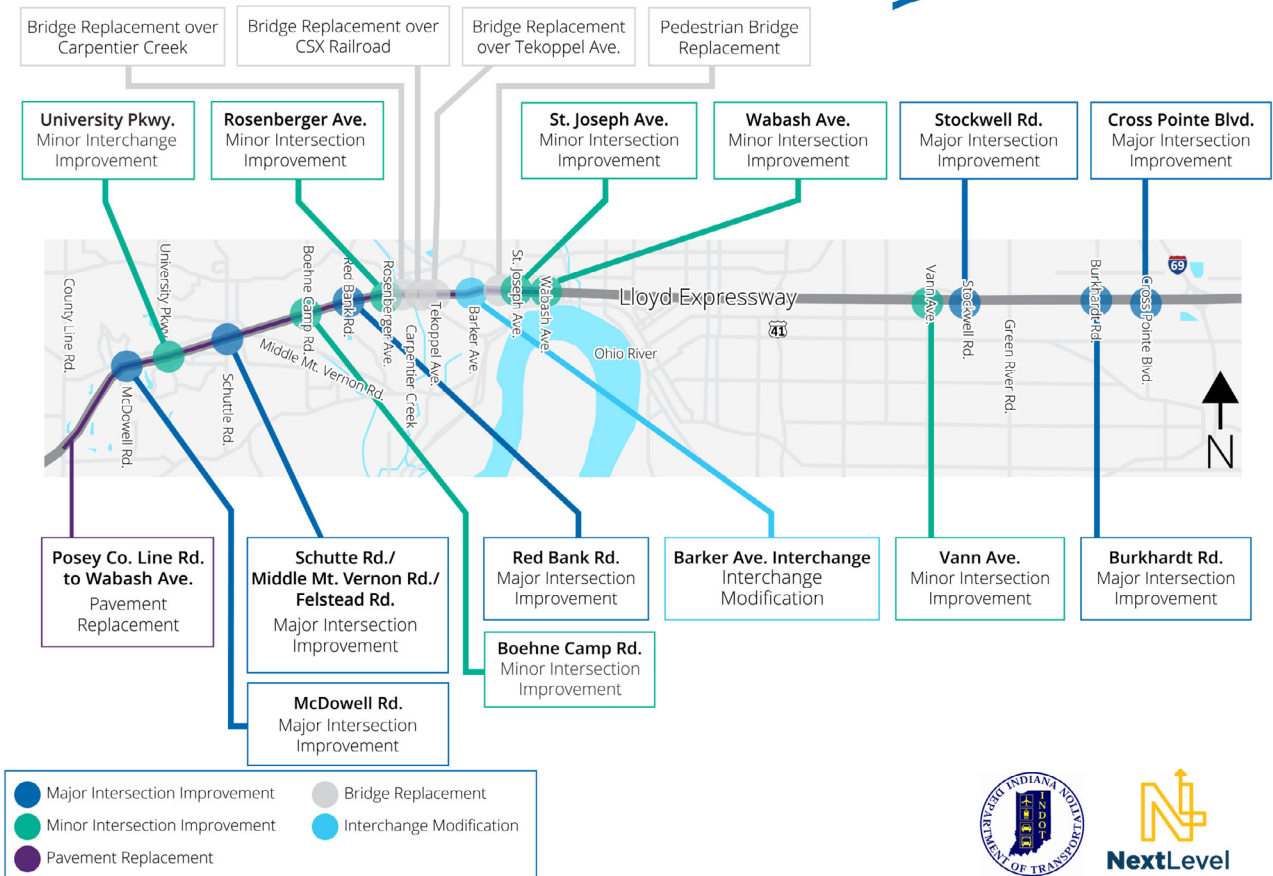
Bridge Replacement over Carpentier Creek

Bridge Replacement over CSX Railroad

Bridge Replacement over Tekoppel Ave.

Pedestrian Bridge Replacement

University Pkwy.
Minor Interchange Improvement

Rosenberger Ave.
Minor Intersection Improvement

St. Joseph Ave.
Minor Intersection Improvement

Wabash Ave.
Minor Intersection Improvement

Stockwell Rd.
Major Intersection Improvement

Cross Pointe Blvd.
Major Intersection Improvement

County Line Rd.
University Pkwy.
McDowell Rd.
Schuttle Rd.
Boehne Camp Rd.
Red Bank Rd.
Rosenberger Ave.
Middle Mt. Vernon Rd.
Carpentier Creek
Tekoppel Ave.
Barker Ave.
St. Joseph Ave.
Wabash Ave.
Ohio River
Lloyd Expressway
41
Vann Ave.
Stockwell Rd.
Green River Rd.
Burkhardt Rd.
69
Cross Pointe Blvd.
N

Posey Co. Line Rd. to Wabash Ave.
Pavement Replacement

Schutte Rd./ Middle Mt. Vernon Rd./ Felstead Rd.
Major Intersection Improvement

Red Bank Rd.
Major Intersection Improvement

Barker Ave. Interchange
Interchange Modification

Vann Ave.
Minor Intersection Improvement

Burkhardt Rd.
Major Intersection Improvement

Boehne Camp Rd.
Minor Intersection Improvement

McDowell Rd.
Major Intersection Improvement

Major Intersection Improvement
Bridge Replacement
Minor Intersection Improvement
Interchange Modification
Pavement Replacement

INDIANA DEPARTMENT OF TRANSPORTATION
INDOT

NextLevel